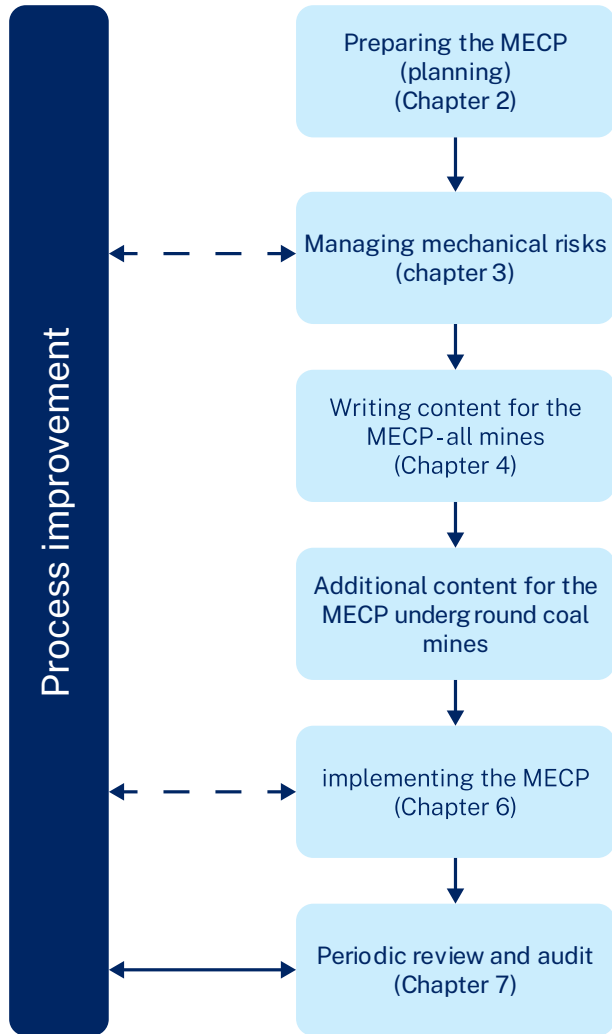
Process improvement

Preparing the MECP (planning) (Chapter 2)

Managing mechanical risks (chapter 3)

Writing content for the MECP-all mines (Chapter 4)

Additional content for the MECP underground coal mines

implementing the MECP (Chapter 6)

Periodic review and audit (Chapter 7)